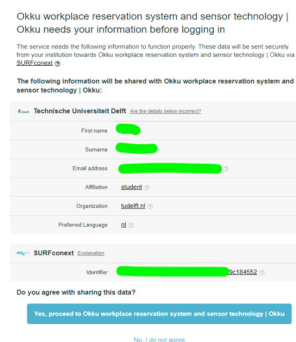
Okku workplace reservation system and sensor technology | Okku needs your information before logging in

The service needs the following information to function properly. These data will be sent securely from your institution towards Okku workplace reservation system and sensor technology | Okku via SURFconext

The following information will be shared with Okku workplace reservation system and sensor technology | Okku:

Technische Universiteit Delft Are the details below incorrect?

| | |
|---|---|
| First name | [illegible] |
| Surname | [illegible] |
| Email address | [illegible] |
| Affiliation | student |
| Organization | tudelft.nl |
| Preferred Language | nl |

SURFconext Explanation

| | |
|---|---|
| Identifier | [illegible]9c184552 |

Do you agree with sharing this data?

Yes, proceed to Okku workplace reservation system and sensor technology | Okku

No, I do not agree